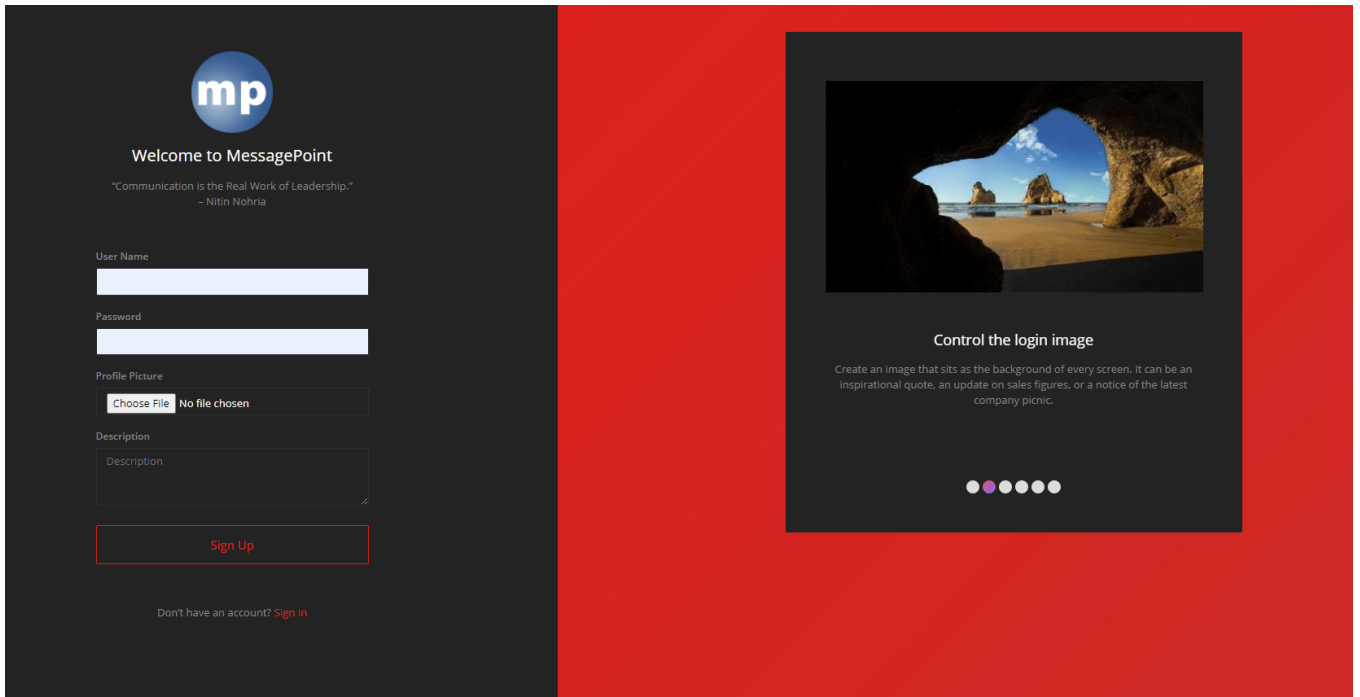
mp

Welcome to MessagePoint

"Communication is the Real Work of Leadership."
– Nitin Nohria

User Name

Password

Profile Picture

Choose File No file chosen

Description

Description

Sign Up

Don't have an account? Sign In

Control the login image

Create an image that sits as the background of every screen. It can be an inspirational quote, an update on sales figures, or a notice of the latest company picnic.